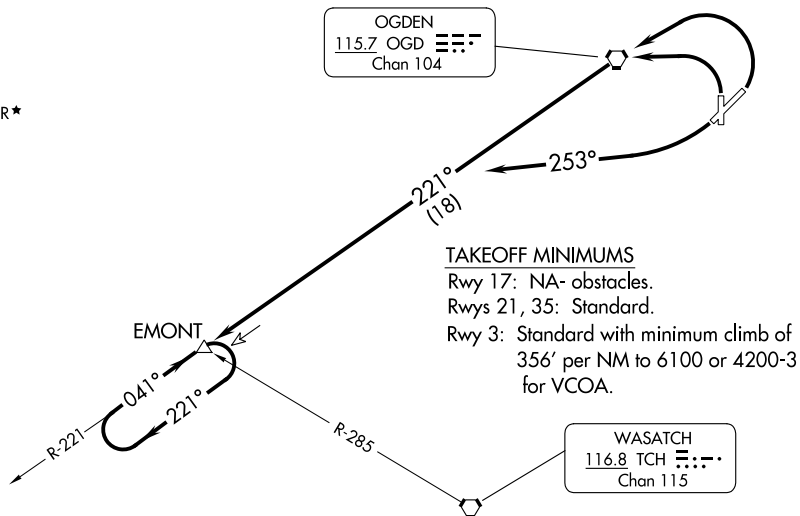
OGDEN
115.7 OGD
Chan 104

R★

253°

221°
(18)

TAKEOFF MINIMUMS
Rwy 17: NA- obstacles.
Rwys 21, 35: Standard.
Rwy 3: Standard with minimum climb of 356' per NM to 6100 or 4200-3 for VCOA.

EMONT

041°
221°

R-221

R-285

WASATCH
116.8 TCH
Chan 115